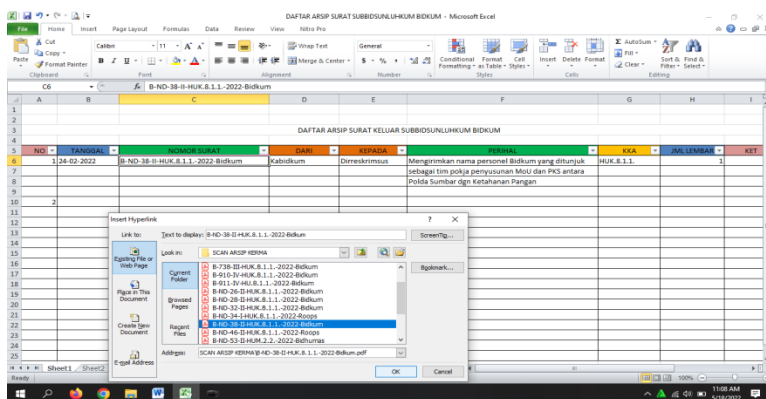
DAFTAR ARSIP SURAT SUBBIDSULUHKUM BIDKUM - Microsoft Excel

File Home Insert Page Layout Formulas Data Review View Nitro Pro

Cut Copy Format Painter Paste Clipboard
Calibri 11 Font
Wrap Text Merge & Center Alignment
General $ % Number
Conditional Formatting Format as Table Cell Styles Styles
Insert Delete Format Cells
AutoSum Fill Clear Sort & Filter Find & Select Editing

C6 B-ND-38-II-HUK.8.1.1.-2022-Bidkum

DAFTAR ARSIP SURAT KELUAR SUBBIDSULUHKUM BIDKUM

| NO | TANGGAL | NOMOR SURAT | DARI | KEPADA | PERIHAL | KKA | JML LEMBAR | KET |
|---|---|---|---|---|---|---|---|---|
| 1 | 24-02-2022 | B-ND-38-II-HUK.8.1.1.-2022-Bidkum | Kabidkum | Dirreskrimsus | Mengirimkan nama personel Bidkum yang ditunjuk sebagai tim pokja penyusunan MoU dan PKS antara Polda Sumbar dgn Ketahanan Pangan | HUK.8.1.1. | 1 | |
| 2 | | | | | | | | |

Insert Hyperlink

Link to: Text to display: B-ND-38-II-HUK.8.1.1.-2022-Bidkum ScreenTip...

Existing File or Web Page
Place in This Document
Create New Document
E-mail Address

Look in: SCAN ARSIP KERMA
Current Folder
Browsed Pages
Recent Files

B-738-III-HUK.8.1.1.-2022-Bidkum
B-910-IV-HUK.8.1.1.-2022-Bidkum
B-911-IV-HUK.8.1.1.-2022-Bidkum
B-ND-26-II-HUK.8.1.1.-2022-Bidkum
B-ND-28-II-HUK.8.1.1.-2022-Bidkum
B-ND-32-II-HUK.8.1.1.-2022-Bidkum
B-ND-34-I-HUK.8.1.1.-2022-Roops
B-ND-38-II-HUK.8.1.1.-2022-Bidkum
B-ND-46-II-HUK.8.1.1.-2022-Roops
B-ND-53-II-HUM.2.2.-2022-Bidhumas

Bookmark...

Address: SCAN ARSIP KERMA\B-ND-38-II-HUK.8.1.1.-2022-Bidkum.pdf

OK Cancel

Sheet1 Sheet2
Ready
100%
11:08 AM